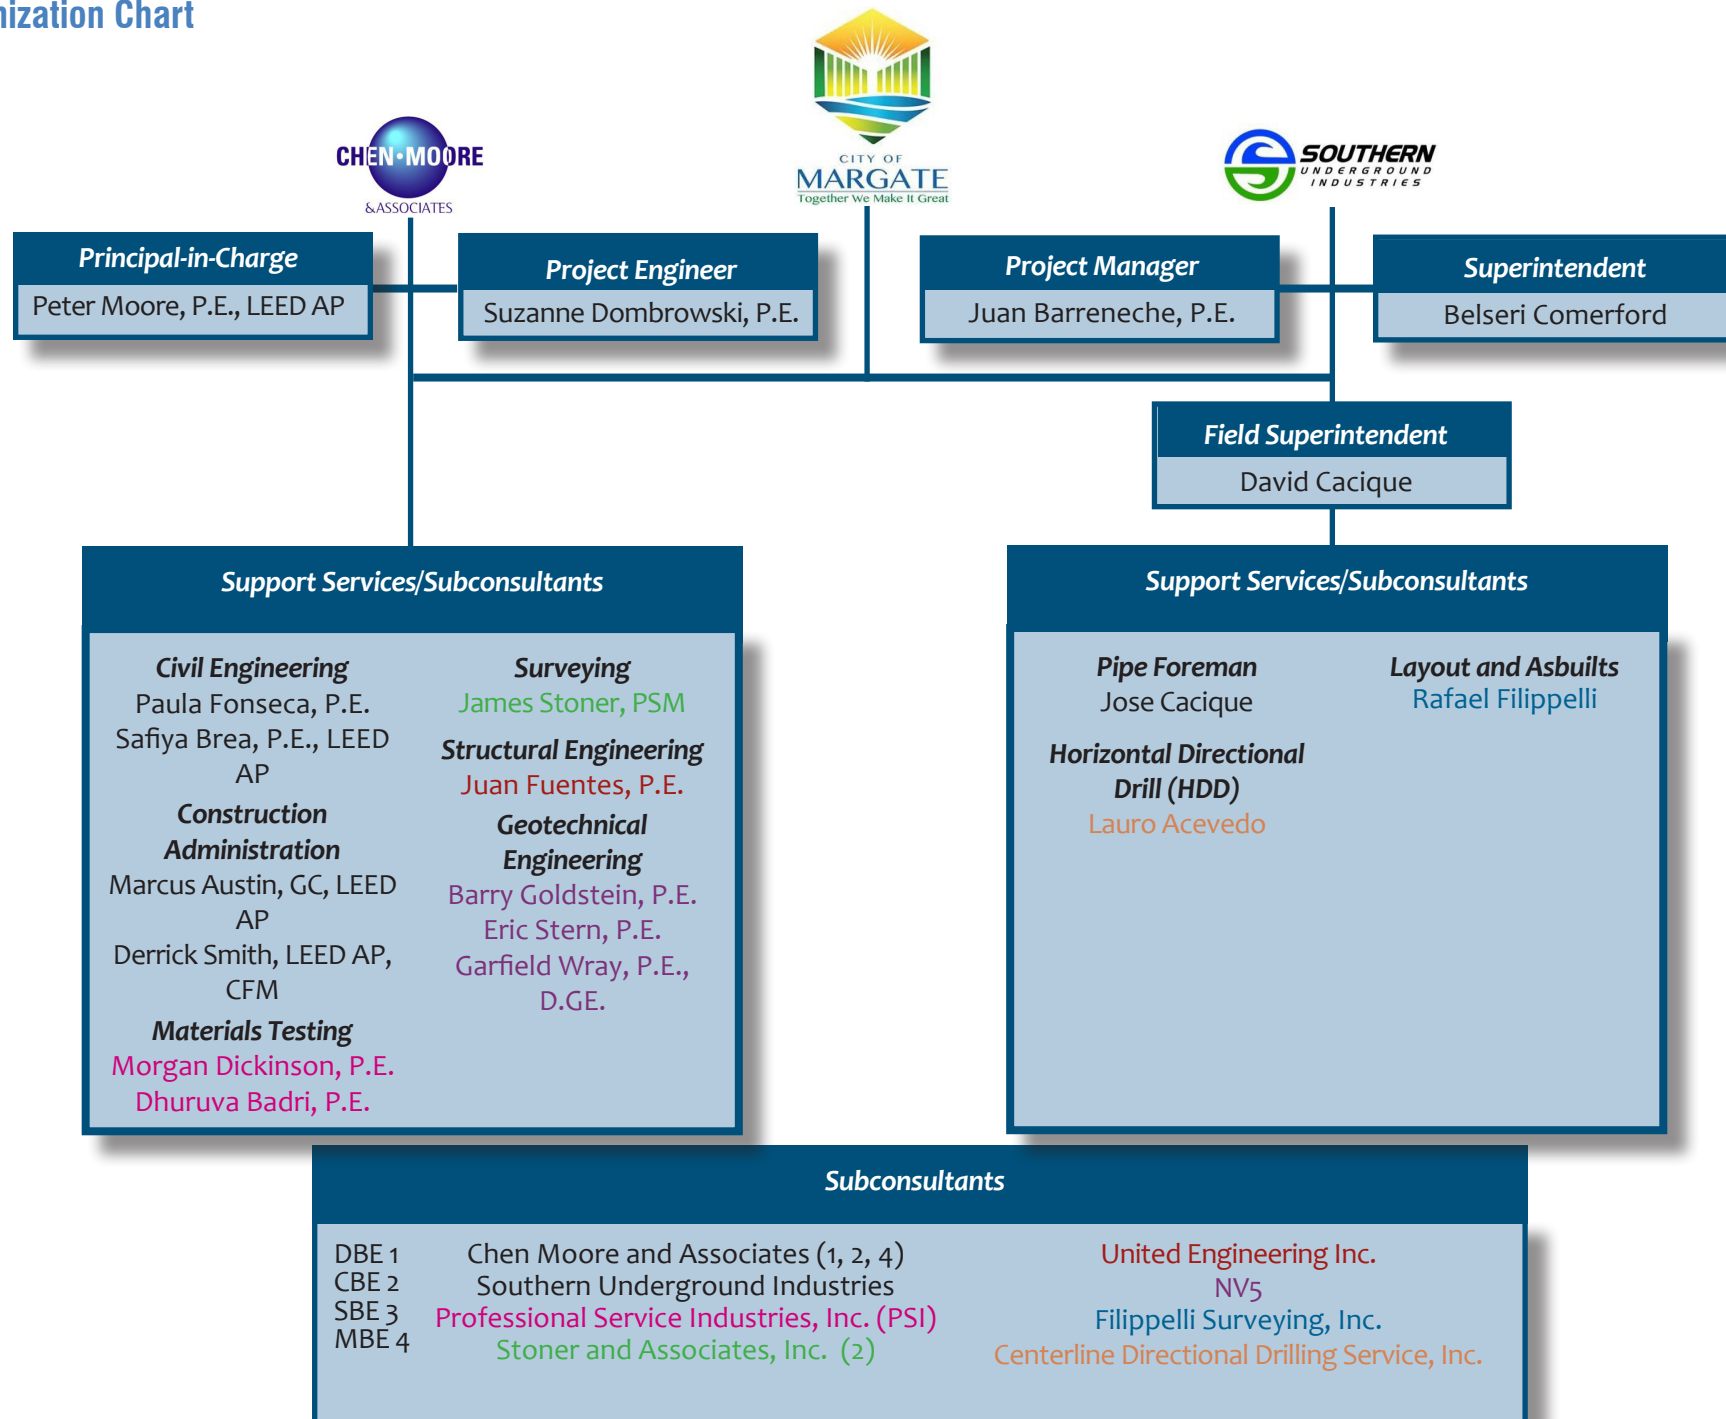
ization Chart

CHEN·MOORE &ASSOCIATES

CITY OF MARGATE Together We Make It Great

SOUTHERN UNDERGROUND INDUSTRIES

Principal-in-Charge
Peter Moore, P.E., LEED AP

Project Engineer
Suzanne Dombrowski, P.E.

Project Manager
Juan Barreneche, P.E.

Superintendent
Belseri Comerford

Field Superintendent
David Cacique

Support Services/Subconsultants

Civil Engineering
Paula Fonseca, P.E.
Safiya Brea, P.E., LEED AP

Construction Administration
Marcus Austin, GC, LEED AP
Derrick Smith, LEED AP, CFM

Materials Testing
Morgan Dickinson, P.E.
Dhuruva Badri, P.E.

Surveying
James Stoner, PSM

Structural Engineering
Juan Fuentes, P.E.

Geotechnical Engineering
Barry Goldstein, P.E.
Eric Stern, P.E.
Garfield Wray, P.E., D.GE.

Support Services/Subconsultants

Pipe Foreman
Jose Cacique

Horizontal Directional Drill (HDD)
Lauro Acevedo

Layout and Asbuilts
Rafael Filippelli

Subconsultants

DBE 1
CBE 2
SBE 3
MBE 4

Chen Moore and Associates (1, 2, 4)
Southern Underground Industries
Professional Service Industries, Inc. (PSI)
Stoner and Associates, Inc. (2)

United Engineering Inc.
NV5
Filippelli Surveying, Inc.
Centerline Directional Drilling Service, Inc.